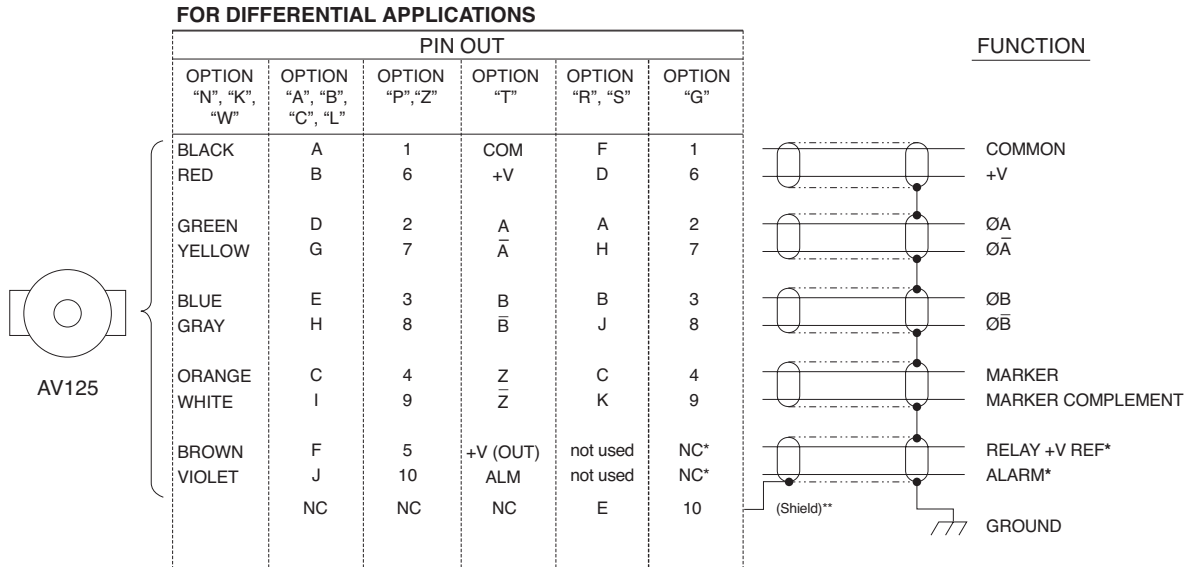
FOR DIFFERENTIAL APPLICATIONS

PIN OUT

| OPTION "N", "K", "W" | OPTION "A", "B", "C", "L" | OPTION "P", "Z" | OPTION "T" | OPTION "R", "S" | OPTION "G" | FUNCTION |
|---|---|---|---|---|---|---|
| BLACK | A | 1 | COM | F | 1 | COMMON |
| RED | B | 6 | +V | D | 6 | +V |
| GREEN | D | 2 | A | A | 2 | ØA |
| YELLOW | G | 7 | $\bar{A}$ | H | 7 | Ø$\bar{A}$ |
| BLUE | E | 3 | B | B | 3 | ØB |
| GRAY | H | 8 | $\bar{B}$ | J | 8 | Ø$\bar{B}$ |
| ORANGE | C | 4 | Z | C | 4 | MARKER |
| WHITE | I | 9 | $\bar{Z}$ | K | 9 | MARKER COMPLEMENT |
| BROWN | F | 5 | +V (OUT) | not used | NC* | RELAY +V REF* |
| VIOLET | J | 10 | ALM | not used | NC* | ALARM* |
| | NC | NC | NC | E | 10 | GROUND |

AV125

(Shield)**